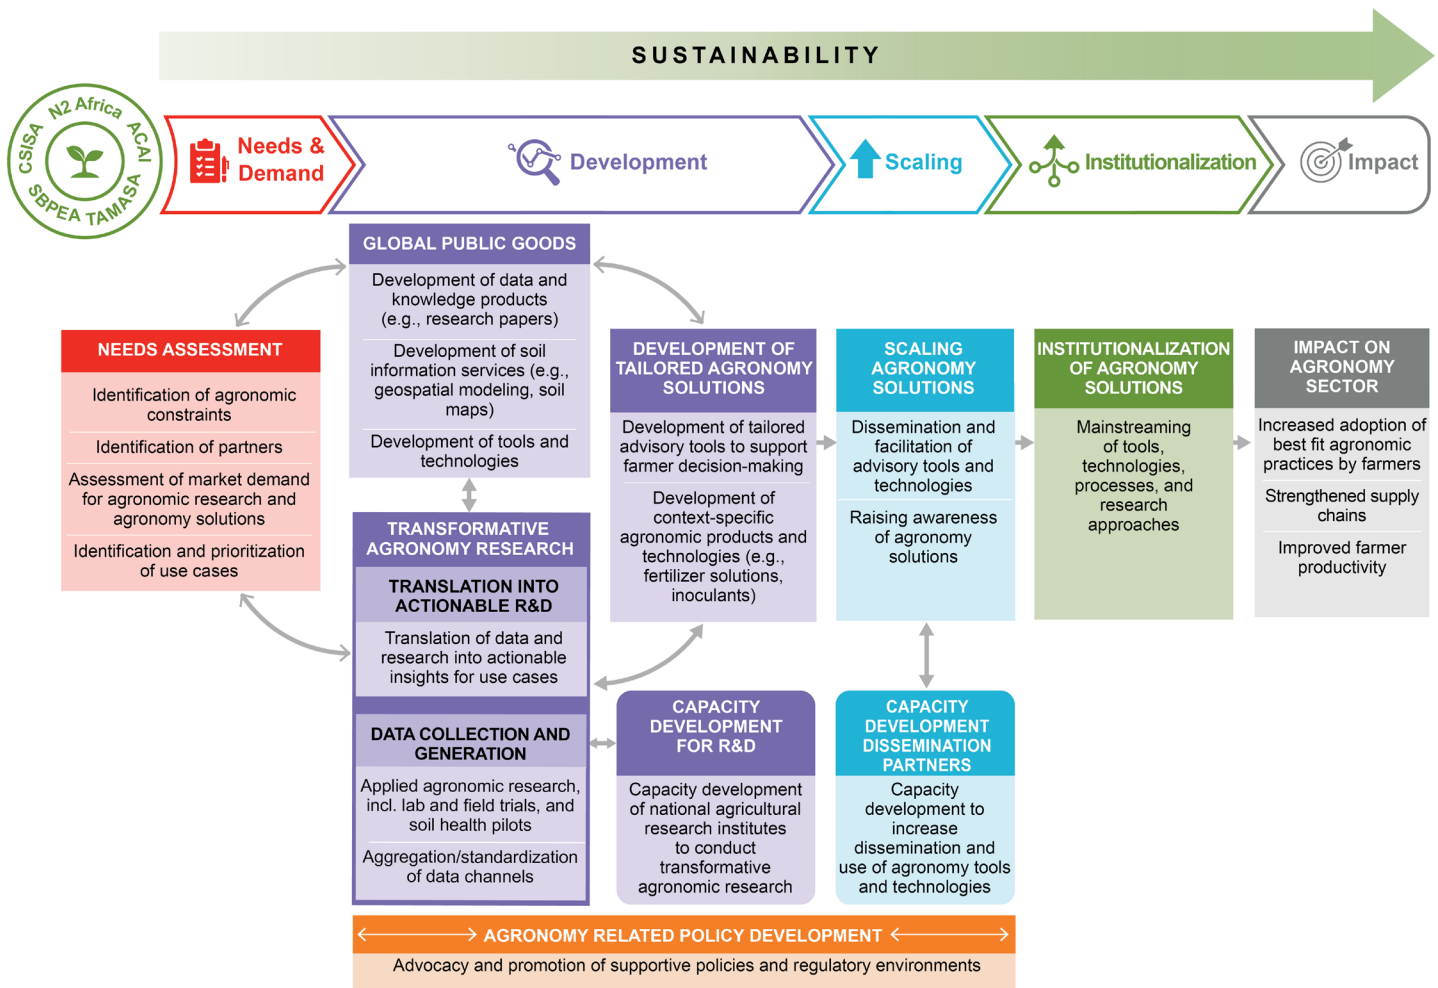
SUSTAINABILITY

N2 Africa ACAI TAMASA SBPEA CSISA

Needs & Demand

Development

Scaling

Institutionalization

Impact

GLOBAL PUBLIC GOODS

Development of data and knowledge products (e.g., research papers)

Development of soil information services (e.g., geospatial modeling, soil maps)

Development of tools and technologies

NEEDS ASSESSMENT

Identification of agronomic constraints

Identification of partners

Assessment of market demand for agronomic research and agronomy solutions

Identification and prioritization of use cases

TRANSFORMATIVE AGRONOMY RESEARCH

TRANSLATION INTO ACTIONABLE R&D

Translation of data and research into actionable insights for use cases

DATA COLLECTION AND GENERATION

Applied agronomic research, incl. lab and field trials, and soil health pilots

Aggregation/standardization of data channels

DEVELOPMENT OF TAILORED AGRONOMY SOLUTIONS

Development of tailored advisory tools to support farmer decision-making

Development of context-specific agronomic products and technologies (e.g., fertilizer solutions, inoculants)

SCALING AGRONOMY SOLUTIONS

Dissemination and facilitation of advisory tools and technologies

Raising awareness of agronomy solutions

INSTITUTIONALIZATION OF AGRONOMY SOLUTIONS

Mainstreaming of tools, technologies, processes, and research approaches

IMPACT ON AGRONOMY SECTOR

Increased adoption of best fit agronomic practices by farmers

Strengthened supply chains

Improved farmer productivity

CAPACITY DEVELOPMENT FOR R&D

Capacity development of national agricultural research institutes to conduct transformative agronomic research

CAPACITY DEVELOPMENT DISSEMINATION PARTNERS

Capacity development to increase dissemination and use of agronomy tools and technologies

AGRONOMY RELATED POLICY DEVELOPMENT

Advocacy and promotion of supportive policies and regulatory environments